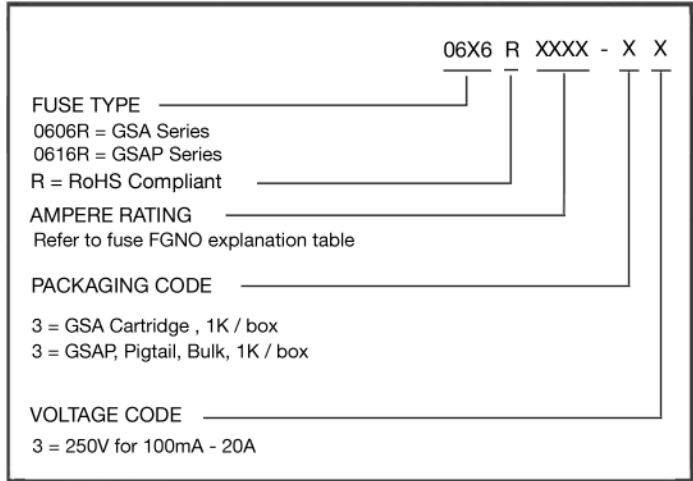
06X6 R XXXX - X X

FUSE TYPE
0606R = GSA Series
0616R = GSAP Series
R = RoHS Compliant

AMPERE RATING
Refer to fuse FGNO explanation table

PACKAGING CODE

3 = GSA Cartridge , 1K / box
3 = GSAP, Pigtail, Bulk, 1K / box

VOLTAGE CODE
3 = 250V for 100mA - 20A